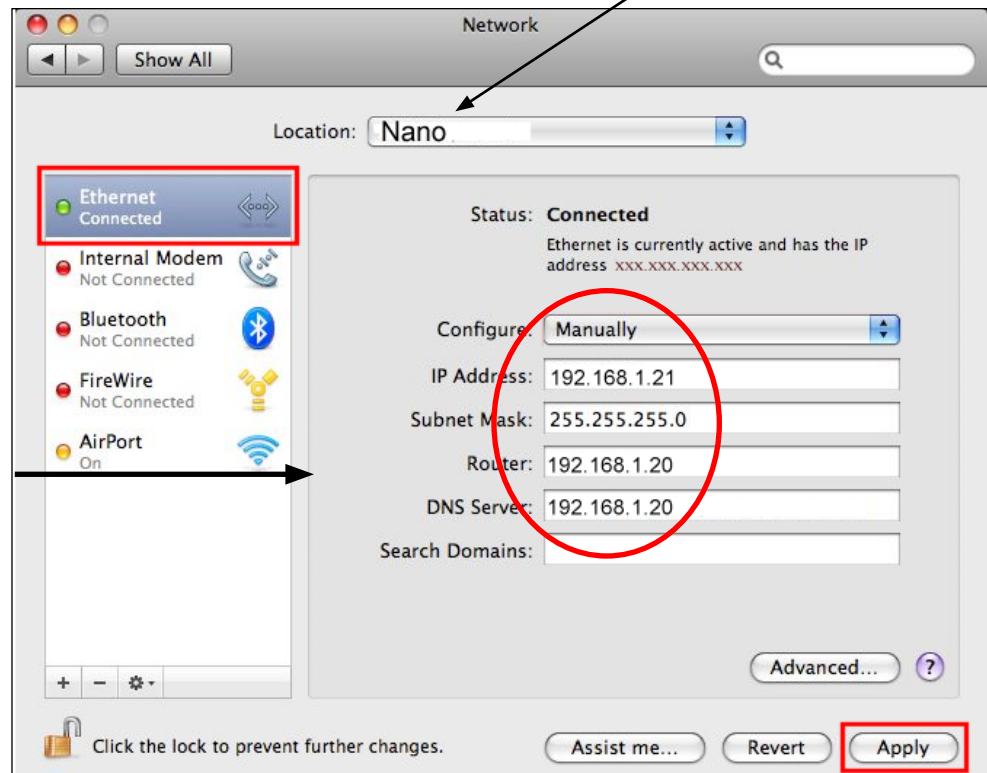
Network

Show All

Location: Nano

Ethernet
Connected

Internal Modem
Not Connected

Bluetooth
Not Connected

FireWire
Not Connected

AirPort
On

Status: Connected

Ethernet is currently active and has the IP address xxx.xxx.xxx.xxx

Configure: Manually

IP Address: 192.168.1.21

Subnet Mask: 255.255.255.0

Router: 192.168.1.20

DNS Server: 192.168.1.20

Search Domains:

Advanced... ?

+ − 

Click the lock to prevent further changes.

Assist me... Revert Apply